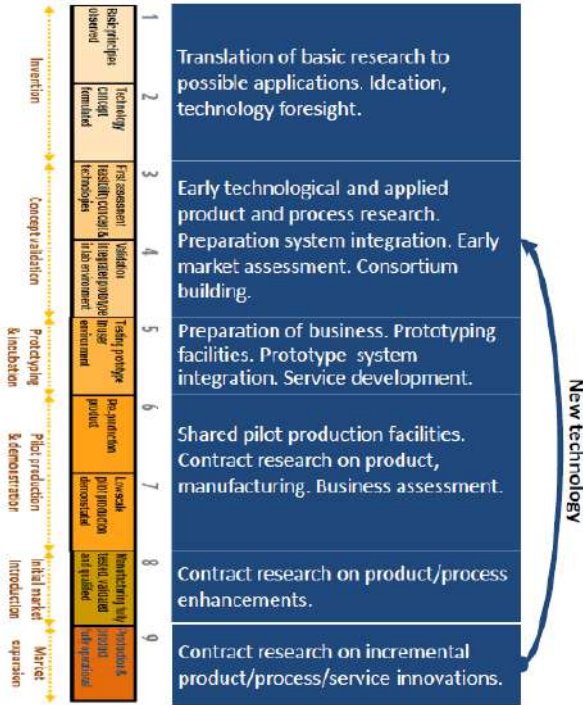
Invention

Concept validation

Prototyping & incubation

Pilot production & demonstration

Initial market introduction

Market expansion

Basic principles observed

1

Technology concept formulated

2

Translation of basic research to possible applications. Ideation, technology foresight.

First assessment feasibility of concept & technologies

3

Validation of integrated prototype in lab environment

4

Early technological and applied product and process research. Preparation system integration. Early market assessment. Consortium building.

Testing prototype in user environment

5

Preparation of business. Prototyping facilities. Prototype system integration. Service development.

Pre-production product

6

Low scale pilot production demonstrated

7

Shared pilot production facilities. Contract research on product, manufacturing. Business assessment.

Manufacturing fully tested, validated and qualified

8

Contract research on product/process enhancements.

Production & product fully operational

9

Contract research on incremental product/process/service innovations.

New technology